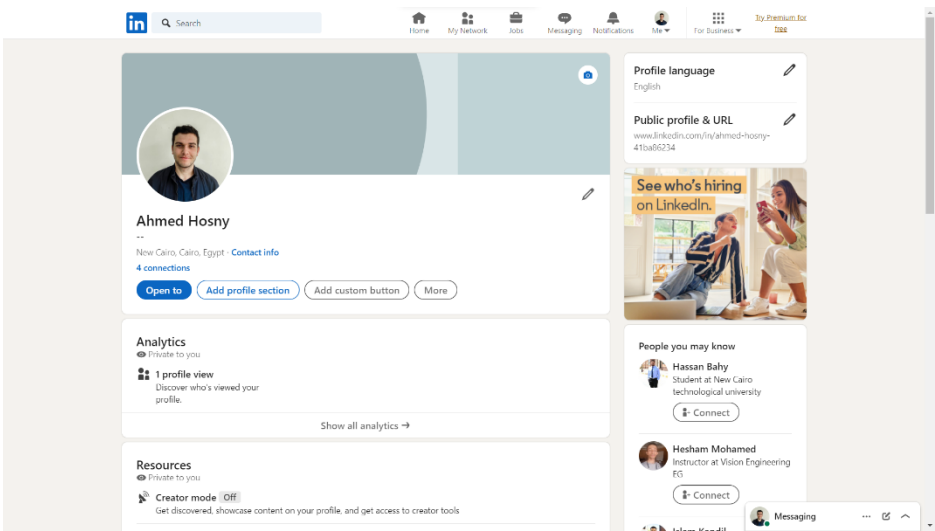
in Search

Home My Network Jobs Messaging Notifications Me For Business Try Premium for free

Ahmed Hosny
--
New Cairo, Cairo, Egypt · Contact info
4 connections

Open to Add profile section Add custom button More

Analytics
Private to you

1 profile view
Discover who's viewed your profile.

Show all analytics →

Resources
Private to you

Creator mode Off
Get discovered, showcase content on your profile, and get access to creator tools

Profile language
English

Public profile & URL
www.linkedin.com/in/ahmed-hosny-41ba86234

See who's hiring on LinkedIn.

People you may know

Hassan Bahy
Student at New Cairo technological university
Connect

Hesham Mohamed
Instructor at Vision Engineering EG
Connect

Islam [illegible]

Messaging